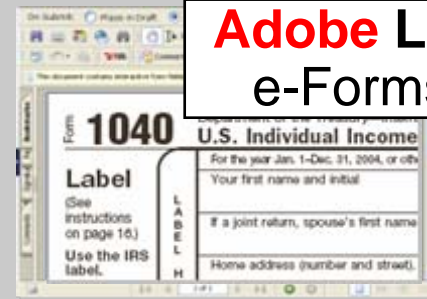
On Submit: Place in Draft

This document contains interactive form fields

Adobe L
e-Form

Form 1040

Department of the Treasury—Internal

U.S. Individual Income

For the year Jan. 1–Dec. 31, 2004, or oth

Label

(See instructions on page 16.)

Use the IRS label.

L
A
B
E
L
H

Your first name and initial

If a joint return, spouse's first name

Home address (number and street).